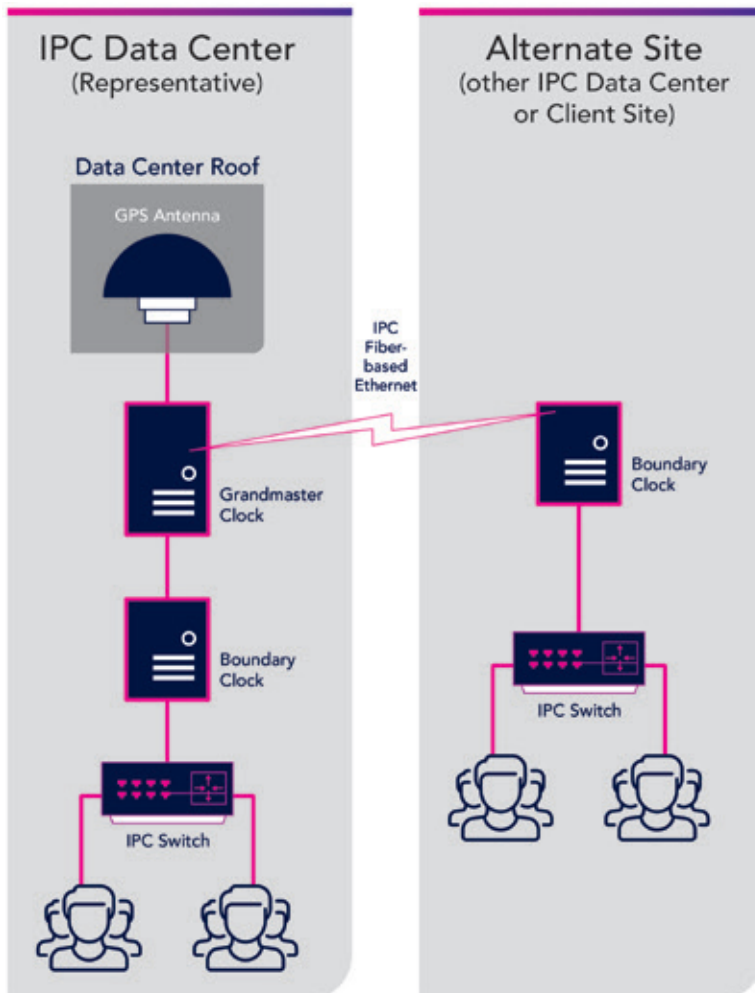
IPC Data Center
(Representative)

Data Center Roof

GPS Antenna

IPC Fiber-based Ethernet

Grandmaster Clock

Boundary Clock

IPC Switch

Alternate Site
(other IPC Data Center or Client Site)

Boundary Clock

IPC Switch